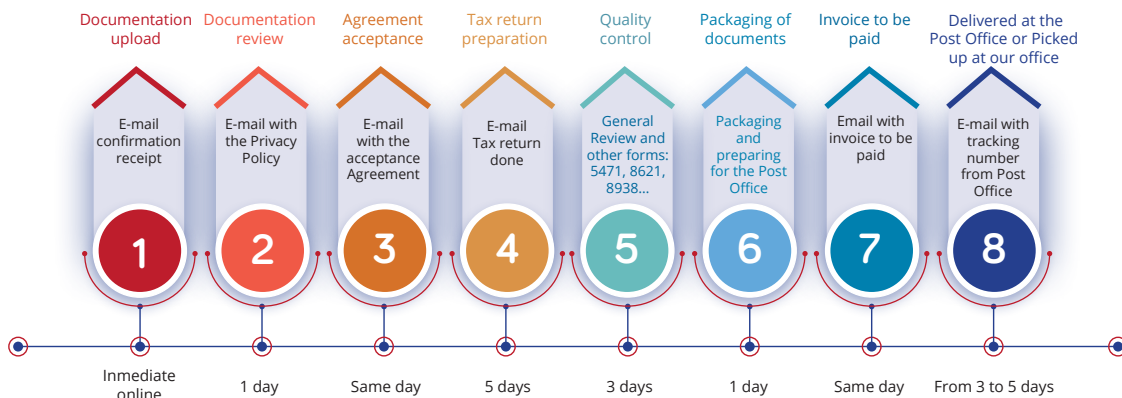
Documentation upload

E-mail confirmation receipt

1

Inmediate online

Documentation review

E-mail with the Privacy Policy

2

1 day

Agreement acceptance

E-mail with the acceptance Agreement

3

Same day

Tax return preparation

E-mail Tax return done

4

5 days

Quality control

General Review and other forms: 5471, 8621, 8938...

5

3 days

Packaging of documents

Packaging and preparing for the Post Office

6

1 day

Invoice to be paid

Email with invoice to be paid

7

Same day

Delivered at the Post Office or Picked up at our office

E-mail with tracking number from Post Office

8

From 3 to 5 days